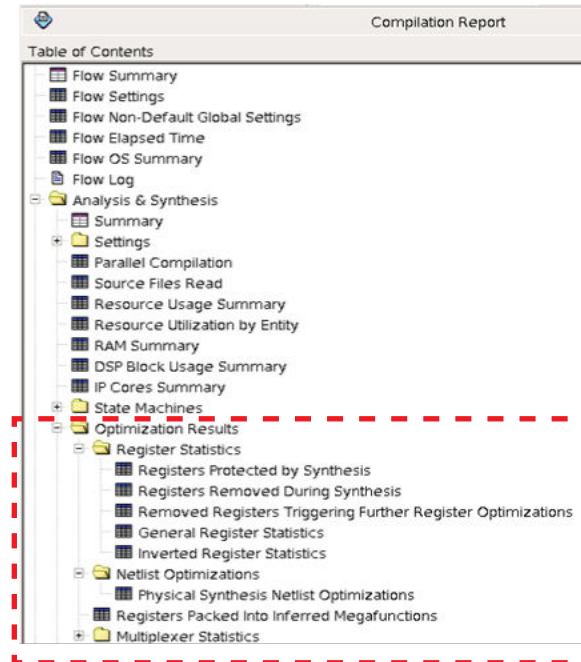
Compilation Report

Table of Contents

Flow Summary
Flow Settings
Flow Non-Default Global Settings
Flow Elapsed Time
Flow OS Summary
Flow Log
Analysis & Synthesis
Summary
Settings
Parallel Compilation
Source Files Read
Resource Usage Summary
Resource Utilization by Entity
RAM Summary
DSP Block Usage Summary
IP Cores Summary
State Machines
Optimization Results
Register Statistics
Registers Protected by Synthesis
Registers Removed During Synthesis
Removed Registers Triggering Further Register Optimizations
General Register Statistics
Inverted Register Statistics
Netlist Optimizations
Physical Synthesis Netlist Optimizations
Registers Packed Into Inferred Megafunctions
Multiplexer Statistics